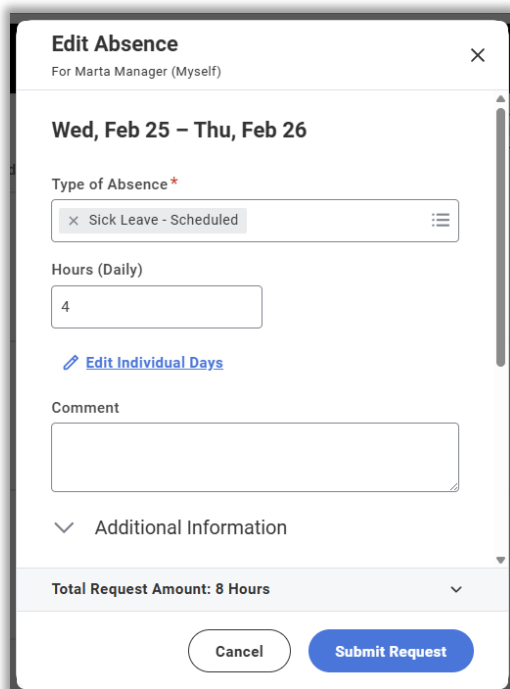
Edit Absence
For Marta Manager (Myself)

Wed, Feb 25 – Thu, Feb 26

Type of Absence*
Sick Leave - Scheduled

Hours (Daily)
4

Edit Individual Days

Comment

Additional Information

Total Request Amount: 8 Hours

Cancel
Submit Request